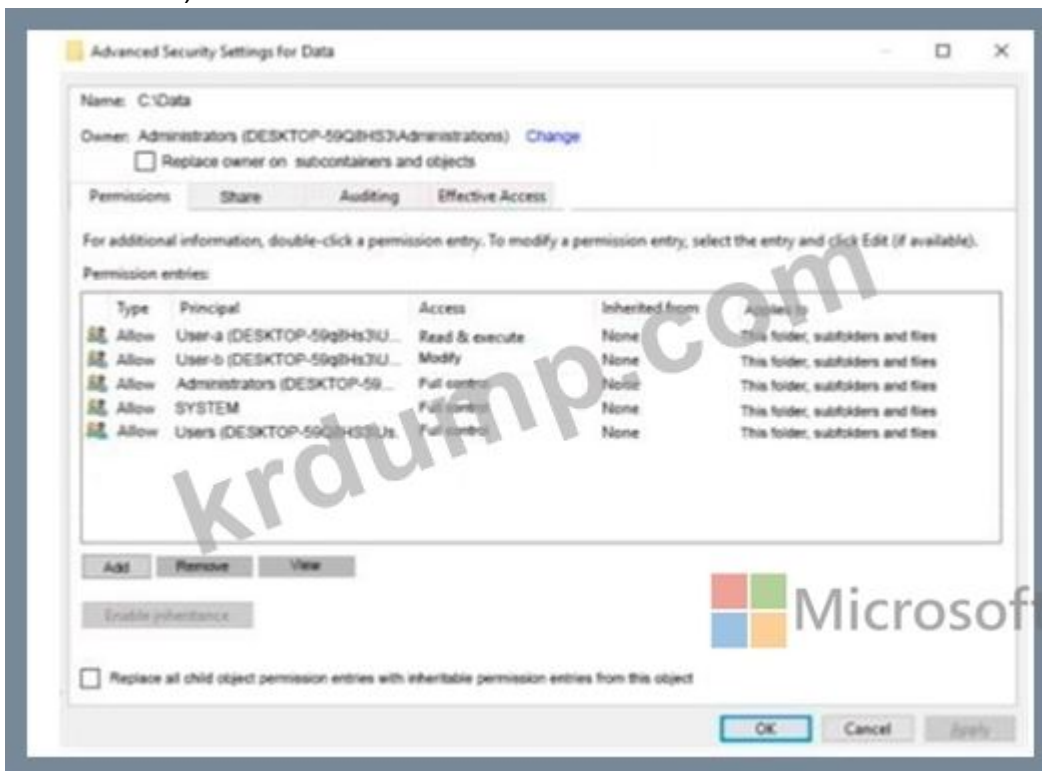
Advanced Security Settings for Data

Name: C:\Data

Owner: Administrators (DESKTOP-59Q8HS3\Administrations) Change

Replace owner on subcontainers and objects

Permissions Share Auditing Effective Access

For additional information, double-click a permission entry. To modify a permission entry, select the entry and click Edit (if available).

Permission entries:

| Type | Principal | Access | Inherited from | Applies to |
|---|---|---|---|---|
| Allow | User-a (DESKTOP-59q8Hs3\U... | Read & execute | None | This folder, subfolders and files |
| Allow | User-b (DESKTOP-59q8Hs3\U... | Modify | None | This folder, subfolders and files |
| Allow | Administrators (DESKTOP-59... | Full control | None | This folder, subfolders and files |
| Allow | SYSTEM | Full control | None | This folder, subfolders and files |
| Allow | Users (DESKTOP-59Q8HS3\Us... | Full control | None | This folder, subfolders and files |

krdump.com

Add Remove View

Enable inheritance

Microsoft

Replace all child object permission entries with inheritable permission entries from this object

OK Cancel Apply